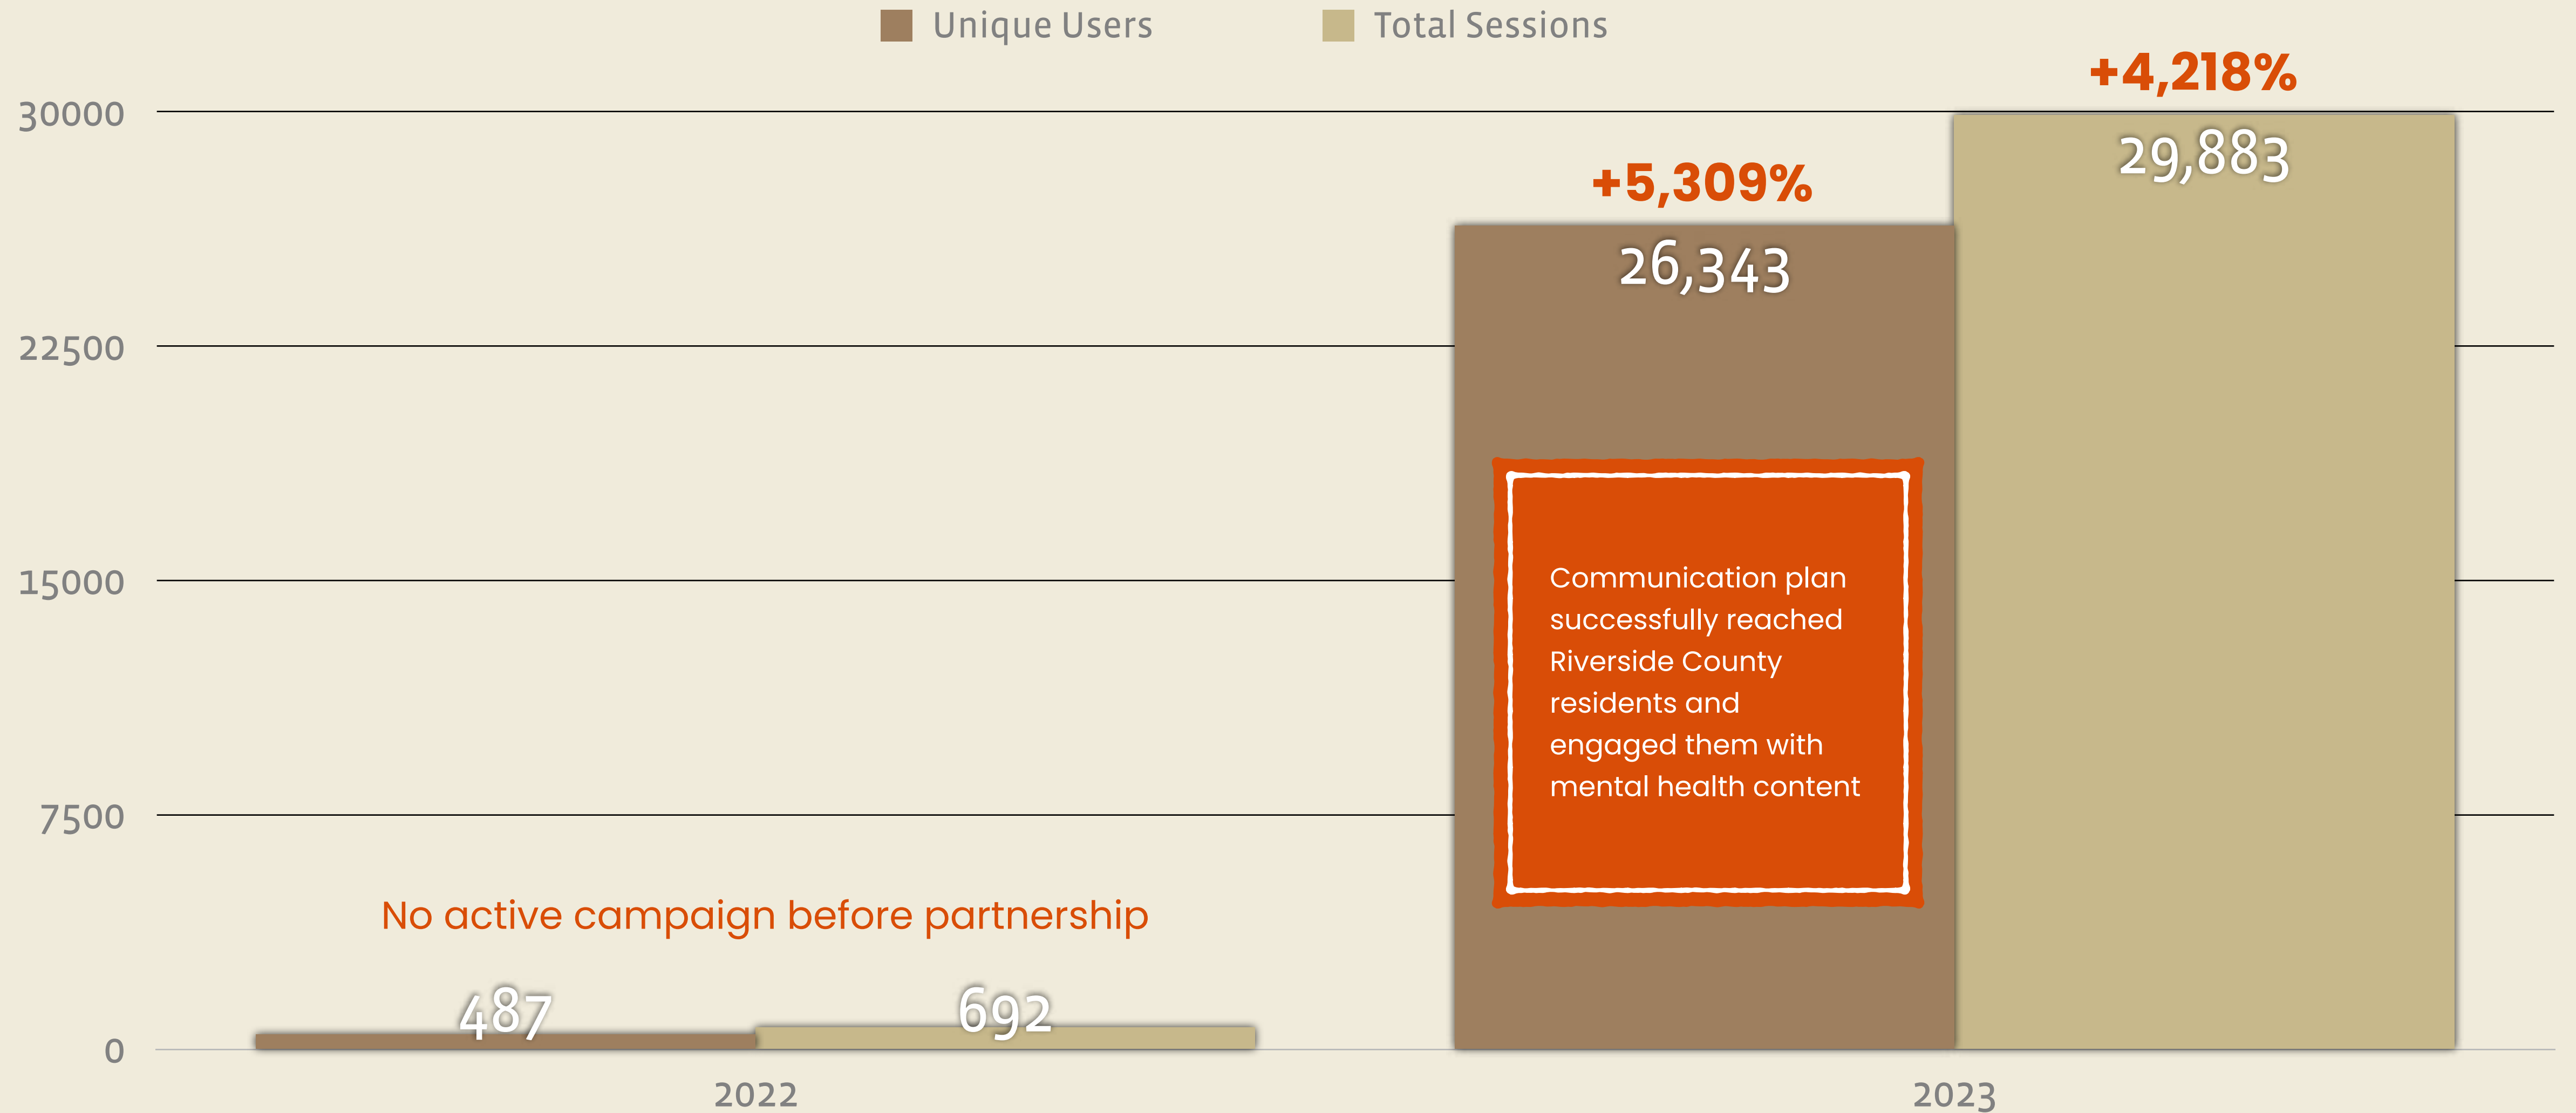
Unique Users
Total Sessions

+4,218%
30000
29,883
+5,309%
26,343
22500
15000
7500
0

Communication plan successfully reached Riverside County residents and engaged them with mental health content

No active campaign before partnership

487
692

2022
2023